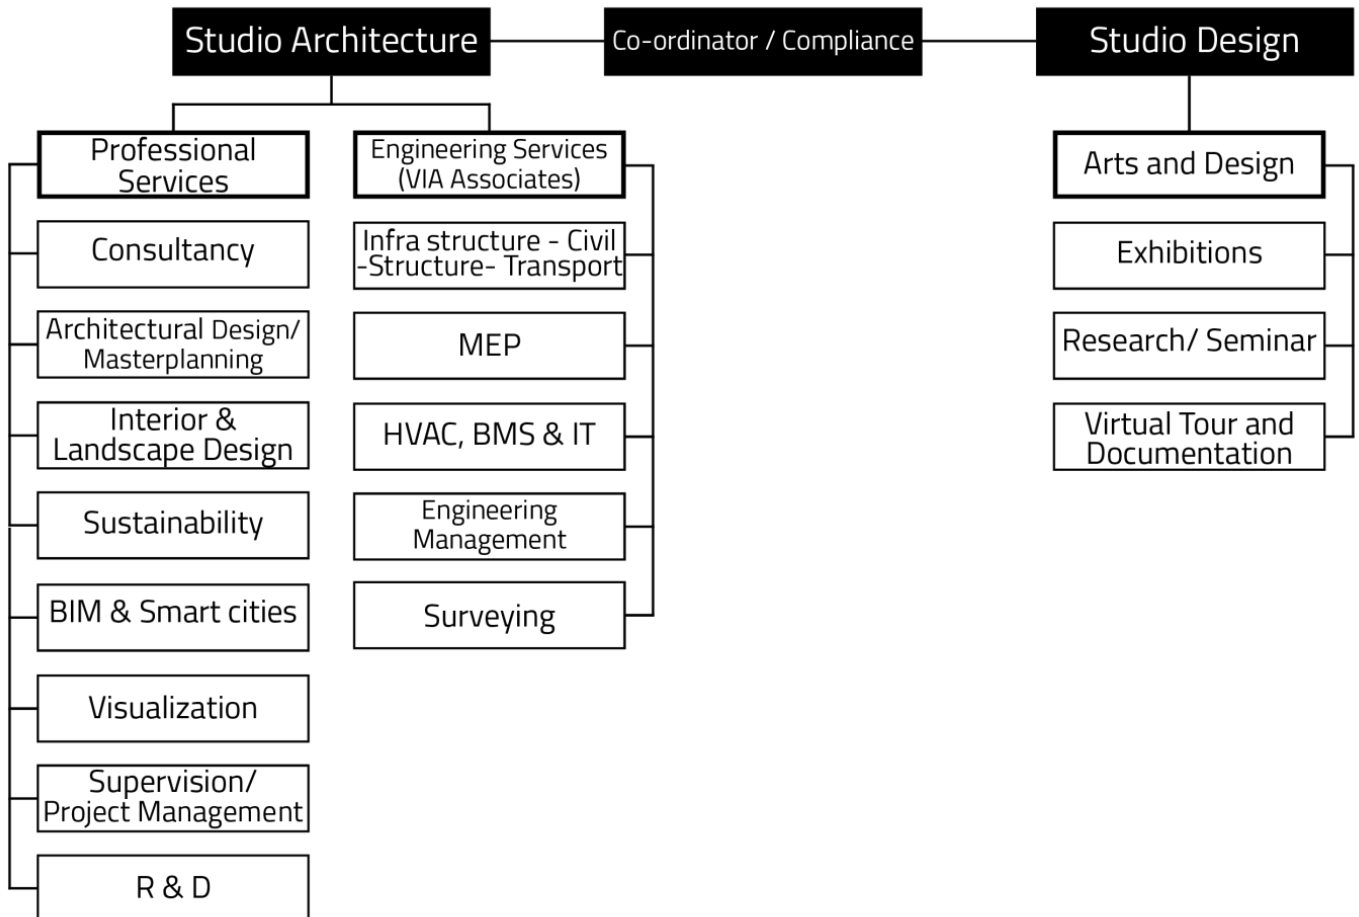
Studio Architecture

Co-ordinator / Compliance

Studio Design

Professional Services

Consultancy

Architectural Design/ Masterplanning

Interior & Landscape Design

Sustainability

BIM & Smart cities

Visualization

Supervision/ Project Management

R & D

Engineering Services (VIA Associates)

Infra structure - Civil -Structure- Transport

MEP

HVAC, BMS & IT

Engineering Management

Surveying

Arts and Design

Exhibitions

Research/ Seminar

Virtual Tour and Documentation